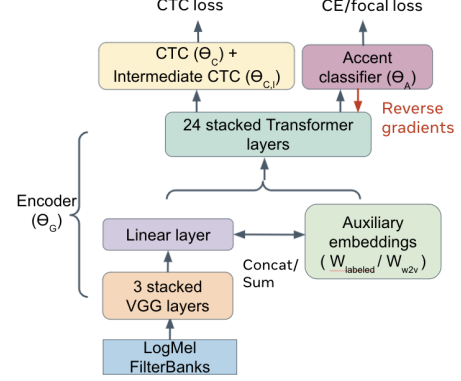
CTC loss

CE/focal loss

CTC ($\Theta_C$) + Intermediate CTC ($\Theta_{C,I}$)

Accent classifier ($\Theta_A$)

Reverse gradients

24 stacked Transformer layers

Encoder ($\Theta_G$)

Linear layer

Auxiliary embeddings ( $W_{labeled}$ / $W_{w2v}$ )

Concat/ Sum

3 stacked VGG layers

LogMel FilterBanks